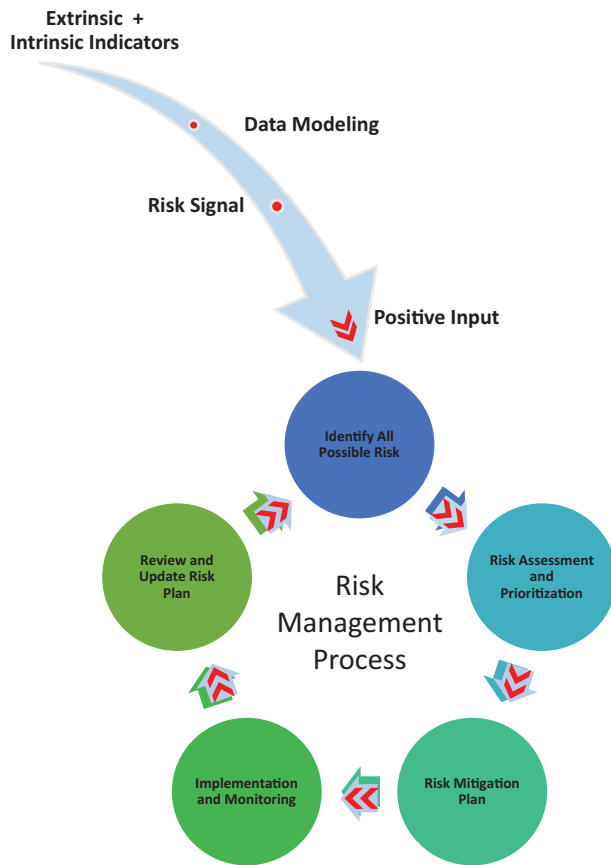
Extrinsic +
Intrinsic Indicators

Data Modeling

Risk Signal

Positive Input

Identify All Possible Risk

Risk Assessment and Prioritization

Risk Mitigation Plan

Implementation and Monitoring

Review and Update Risk Plan

Risk Management Process